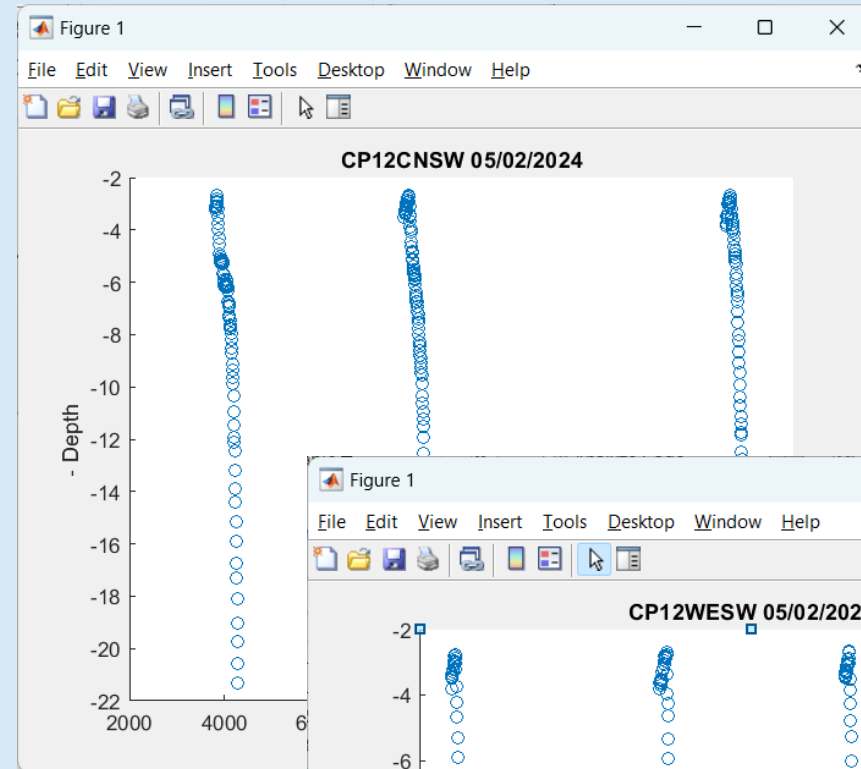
Figure 1

File Edit View Insert Tools Desktop Window Help

CP12CNSW 05/02/2024

-2
-4
-6
-8
-10
-12
-14
-16
-18
-20
-22

- Depth

2000 4000 6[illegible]

Figure 1

File Edit View Insert Tools Desktop Window Help

CP12WESW 05/02/202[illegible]

-2
-4
-6